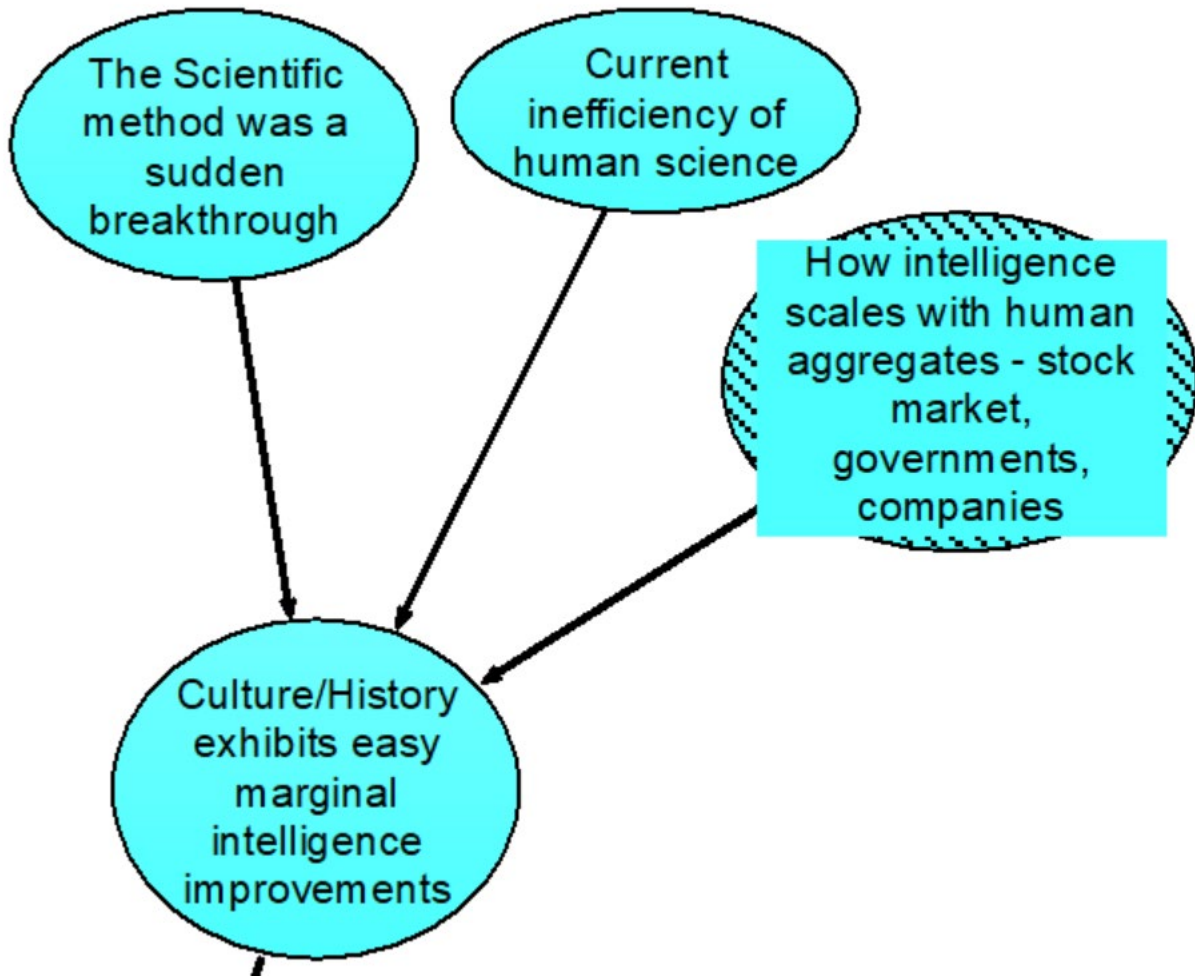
The Scientific method was a sudden breakthrough

Current inefficiency of human science

How intelligence scales with human aggregates - stock market, governments, companies

Culture/History exhibits easy marginal intelligence improvements